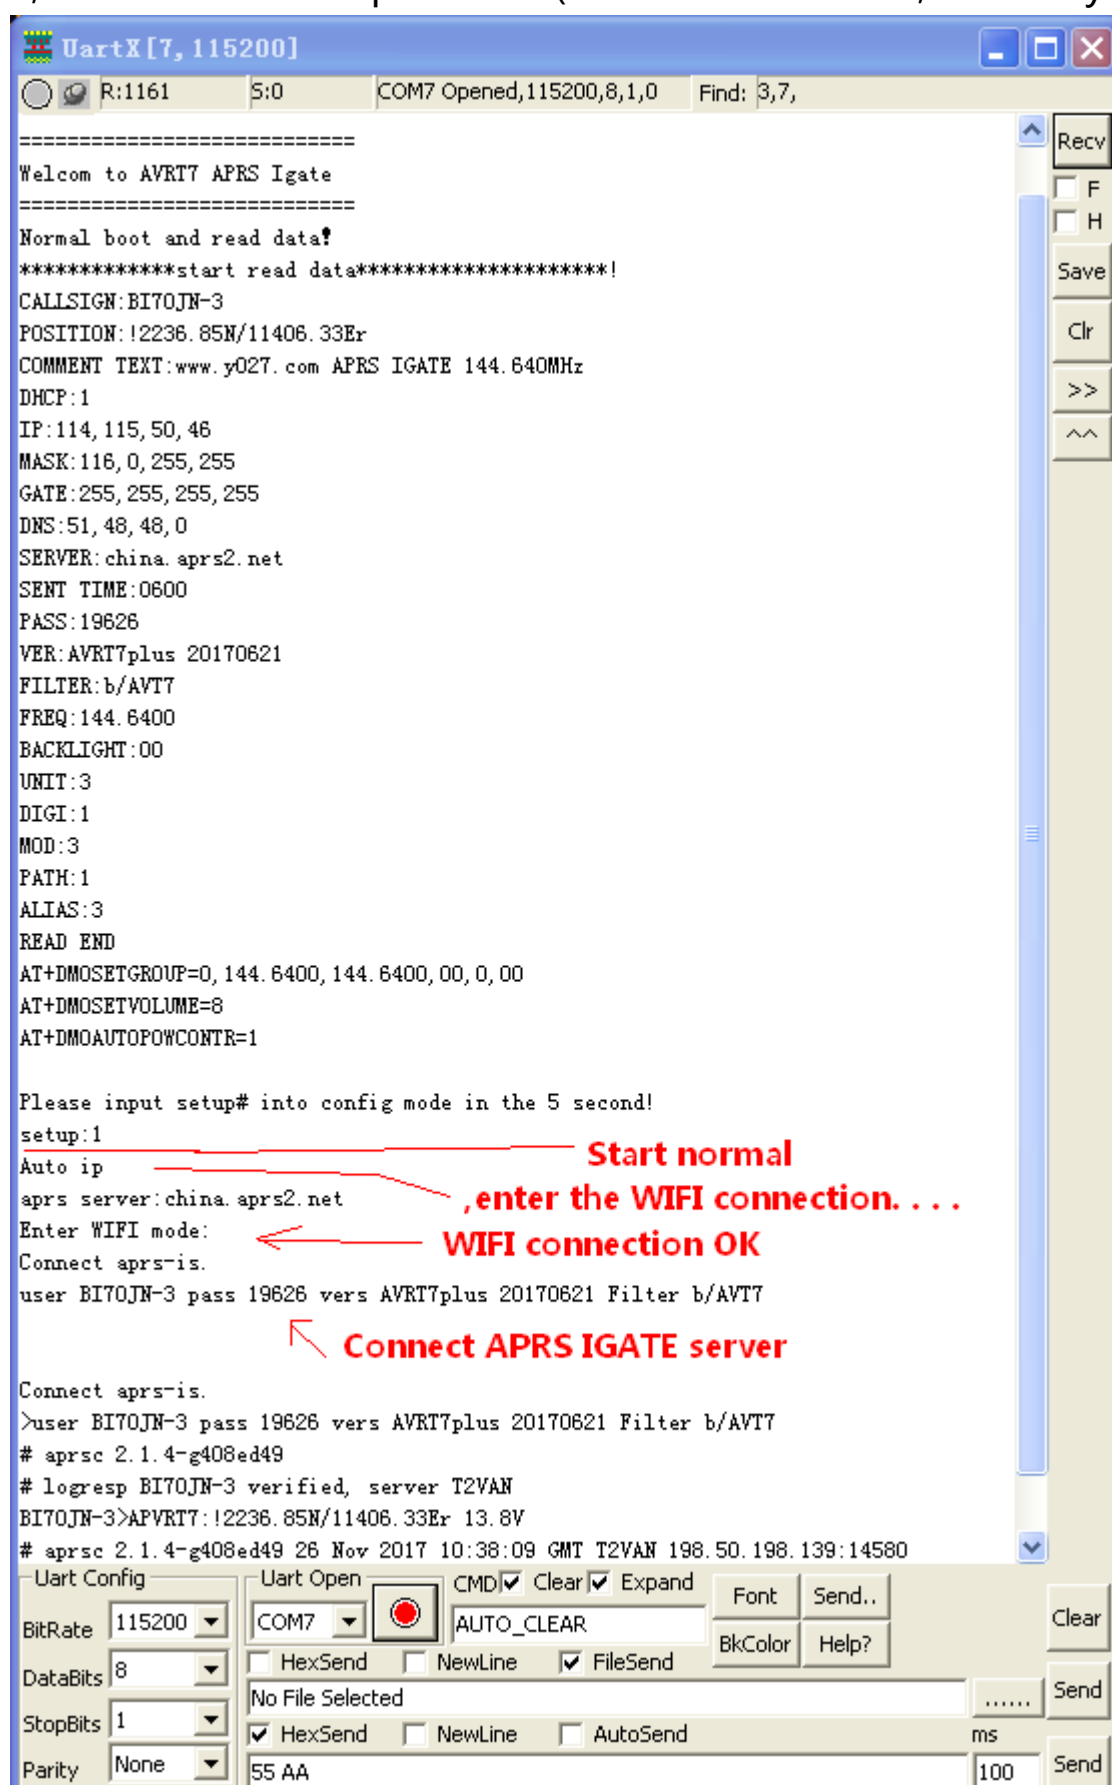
UartX[7,115200]

R:1161 S:0 COM7 Opened,115200,8,1,0 Find: 3,7,

Recv
F
H
Save
Clr
>>
^^

============================
Welcom to AVRT7 APRS Igate
============================
Normal boot and read data!
************start read data********************!
CALLSIGN:BI7OJN-3
POSITION:!2236.85N/11406.33Er
COMMENT TEXT:www.y027.com APRS IGATE 144.640MHz
DHCP:1
IP:114,115,50,46
MASK:116,0,255,255
GATE:255,255,255,255
DNS:51,48,48,0
SERVER:china.aprs2.net
SENT TIME:0600
PASS:19626
VER:AVRT7plus 20170621
FILTER:b/AVT7
FREQ:144.6400
BACKLIGHT:00
UNIT:3
DIGI:1
MOD:3
PATH:1
ALIAS:3
READ END
AT+DMOSETGROUP=0,144.6400,144.6400,00,0,00
AT+DMOSETVOLUME=8
AT+DMOAUTOPOWCONTR=1

Please input setup# into config mode in the 5 second!
setup:1
Auto ip
aprs server:china.aprs2.net
Enter WIFI mode:
Connect aprs-is.
user BI7OJN-3 pass 19626 vers AVRT7plus 20170621 Filter b/AVT7

Start normal
,enter the WIFI connection. . . .
WIFI connection OK
Connect APRS IGATE server

Connect aprs-is.
>user BI7OJN-3 pass 19626 vers AVRT7plus 20170621 Filter b/AVT7
# aprsc 2.1.4-g408ed49
# logresp BI7OJN-3 verified, server T2VAN
BI7OJN-3>APVRT7:!2236.85N/11406.33Er 13.8V
# aprsc 2.1.4-g408ed49 26 Nov 2017 10:38:09 GMT T2VAN 198.50.198.139:14580

Uart Config
BitRate 115200
DataBits 8
StopBits 1
Parity None
Uart Open
COM7
CMD Clear Expand
AUTO_CLEAR
Font Send..
BkColor Help?
HexSend NewLine FileSend
No File Selected ......
HexSend NewLine AutoSend ms
55 AA 100
Clear
Send
Send